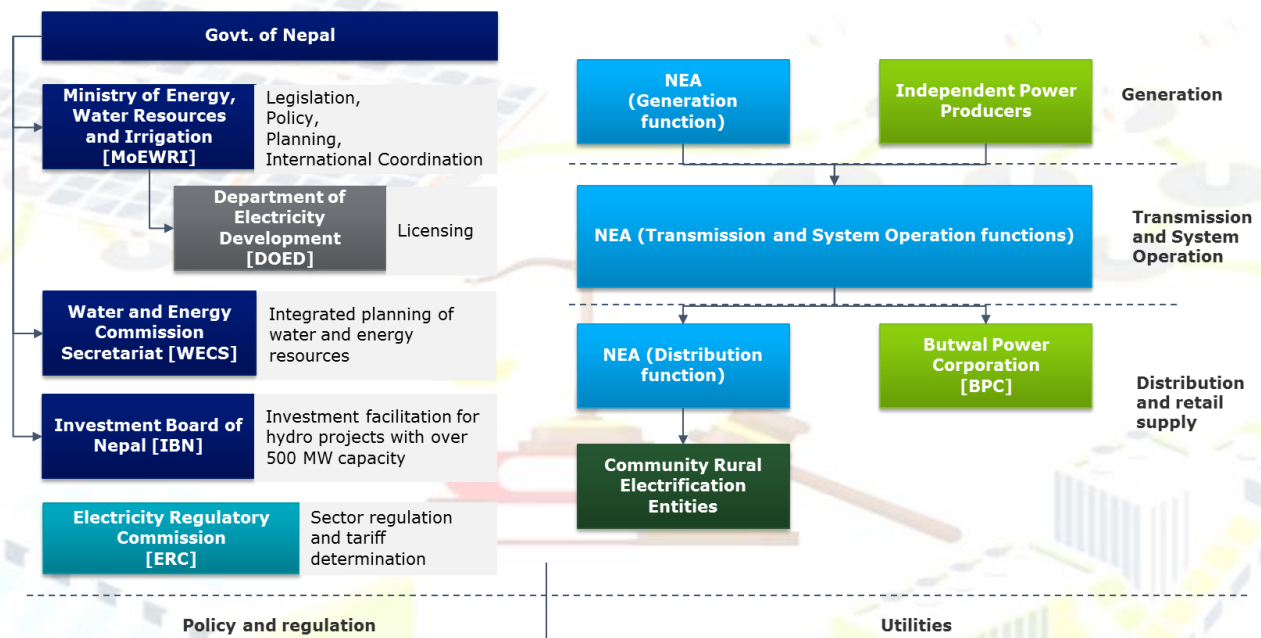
Govt. of Nepal

Ministry of Energy, Water Resources and Irrigation [MoEWRI]

Legislation, Policy, Planning, International Coordination

Department of Electricity Development [DOED]

Licensing

Water and Energy Commission Secretariat [WECS]

Integrated planning of water and energy resources

Investment Board of Nepal [IBN]

Investment facilitation for hydro projects with over 500 MW capacity

Electricity Regulatory Commission [ERC]

Sector regulation and tariff determination

NEA (Generation function)

Independent Power Producers

Generation

NEA (Transmission and System Operation functions)

Transmission and System Operation

NEA (Distribution function)

Butwal Power Corporation [BPC]

Distribution and retail supply

Community Rural Electrification Entities

Policy and regulation

Utilities